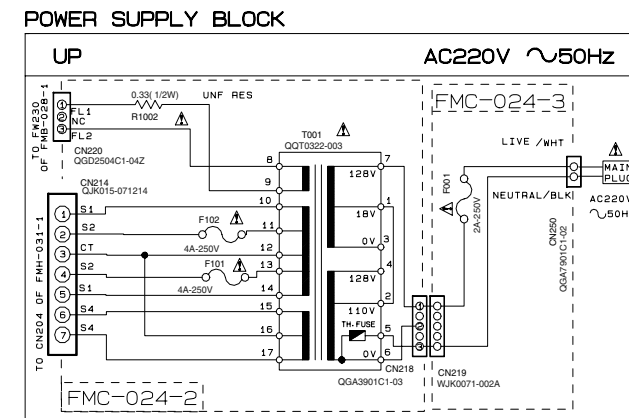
POWER SUPPLY BLOCK

UP

AC220V ~50Hz

TO FW230 OF FMB-028-1

①
②
③

FL1
NC
FL2

0.33(1/2W)
R1002

UNF RES

CN220
QGD2504C1-04Z

CN214
QJK015-071214

TO CN204 OF FMH-031-1

①
②
③
④
⑤
⑥
⑦

S1
S2
CT
S2
S1
S4
S4

F102
4A-250V
F101
4A-250V

T001
QQT0322-003

8
9
10
11
12
13
14
15
16
17

7
128V
18V
0V 3
4
128V
2
110V
TH-FUSE
1
5
0V 6

CN218
QGA3901C1-03

FMC-024-2

FMC-024-3

LIVE /WHT

F001
2A-250V

NEUTRAL/BLK

CN250
QGA7901C1-02

CN219
WJK0071-002A

MAIN PLUG

AC220V
~50H